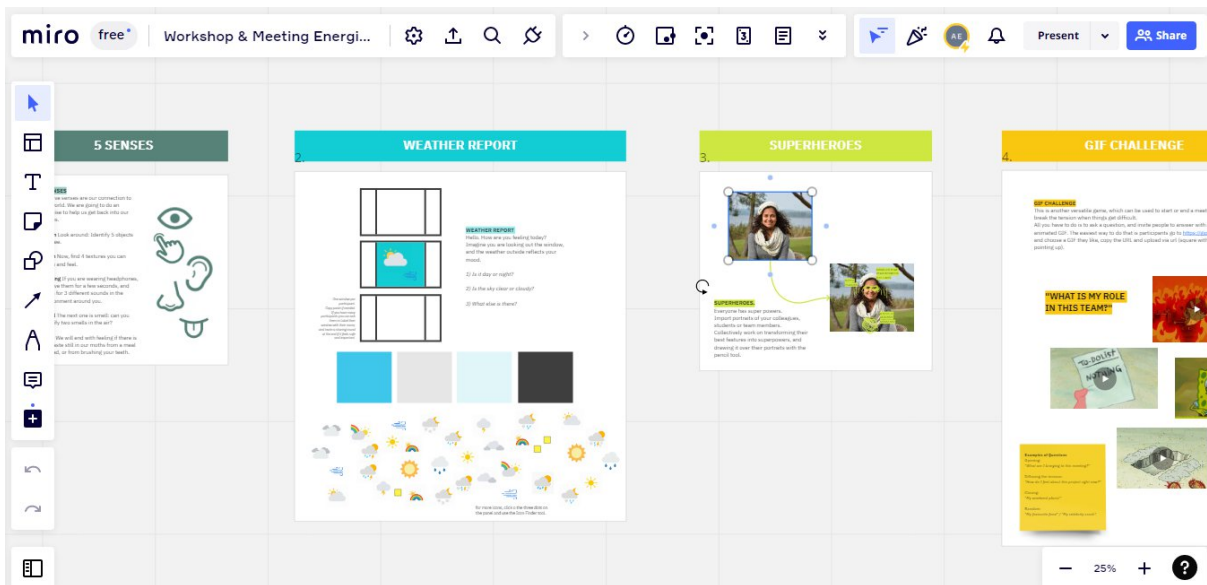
miro free• Workshop & Meeting Energi...

Present Share

AE

5 SENSES

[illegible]nses
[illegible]e senses are our connection to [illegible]orld. We are going to do an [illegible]se to help us get back into our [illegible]s.

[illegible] Look around: Identify 5 objects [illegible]
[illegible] Now, find 4 textures you can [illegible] and feel.
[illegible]g If you are wearing headphones, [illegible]e them for a few seconds, and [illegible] for 3 different sounds in the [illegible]onment around you.
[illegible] The next one is smell: can you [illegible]y two smells in the air?
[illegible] We will end with tasting if there is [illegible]ade still in our moths from a meal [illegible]d, or from brushing your teeth.

2.

WEATHER REPORT

WEATHER REPORT
Hello. How are you feeling today? Imagine you are looking out the window, and the weather outside reflects your mood.

1) Is it day or night?
2) Is the sky clear or cloudy?
3) What else is there?

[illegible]

For more icons, click the three dots on the panel and use the Icon Finder tool.

3.

SUPERHEROES

SUPERHEROES.
Everyone has super powers. Import portraits of your colleagues, students or team members. Collectively work on transforming their best features into superpowers, and drawing it over their portraits with the pencil tool.

4.

GIF CHALLENGE

GIF CHALLENGE
This is another versatile game, which can be used to start or end a mee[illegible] break the tension when things get difficult.
All you have to do is to ask a question, and invite people to answer with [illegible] animated GIF. The easiest way to do that is participants go to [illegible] and choose a GIF they like, copy the URL and upload via url (square with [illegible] pointing up).

"WHAT IS MY ROLE IN THIS TEAM?"

Examples of Questions
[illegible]

— 25% +

?